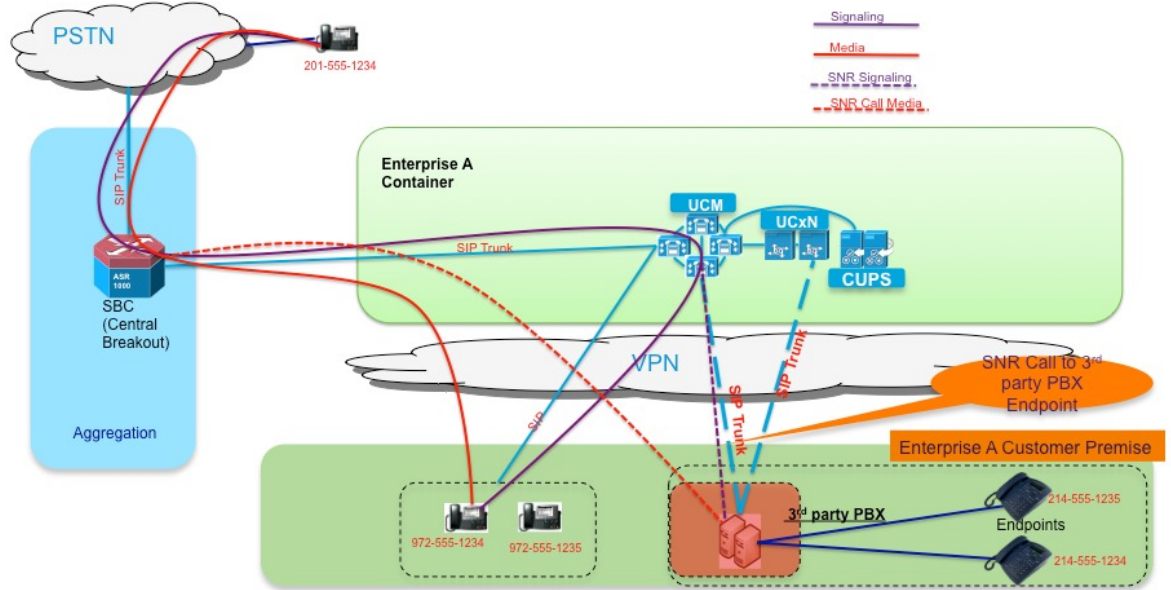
PSTN

201-555-1234

Signaling

Media

SNR Signaling

SNR Call Media

Enterprise A Container

SIP Trunk

ASR 1000

SBC (Central Breakout)

SIP Trunk

UCM

UCxN

CUPS

VPN

SNR Call to 3$^{rd}$ party PBX Endpoint

SIP Trunk

SIP Trunk

SIP

Aggregation

Enterprise A Customer Premise

3$^{rd}$ party PBX

214-555-1235

Endpoints

214-555-1234

972-555-1234

972-555-1235